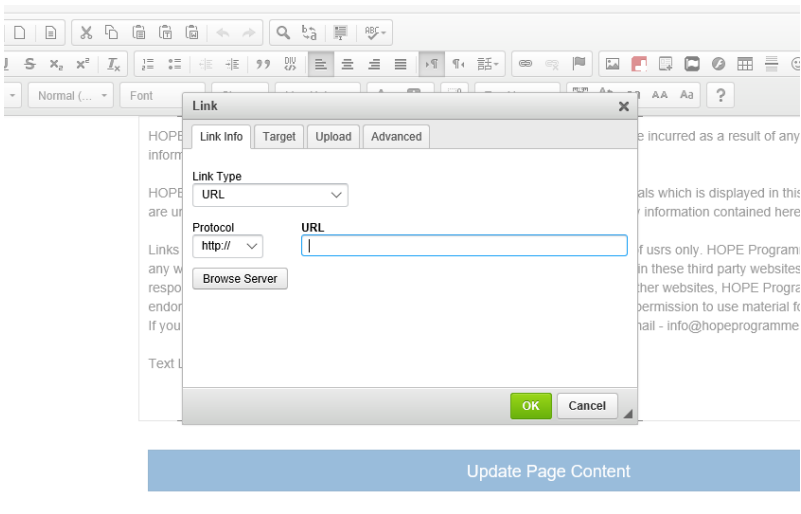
Normal (...
Font
AA Aa
?

Link
Link Info
Target
Upload
Advanced
Link Type
URL
Protocol
http://
URL
Browse Server
OK
Cancel

HOPE
inform
e incurred as a result of any

HOPE
are ur
als which is displayed in this
y information contained here

Links
any w
respo
endor
If you
f usrs only. HOPE Program
in these third party websites
ther websites, HOPE Progra
permission to use material fo
nail - info@hopeprogramme

Text L

Update Page Content